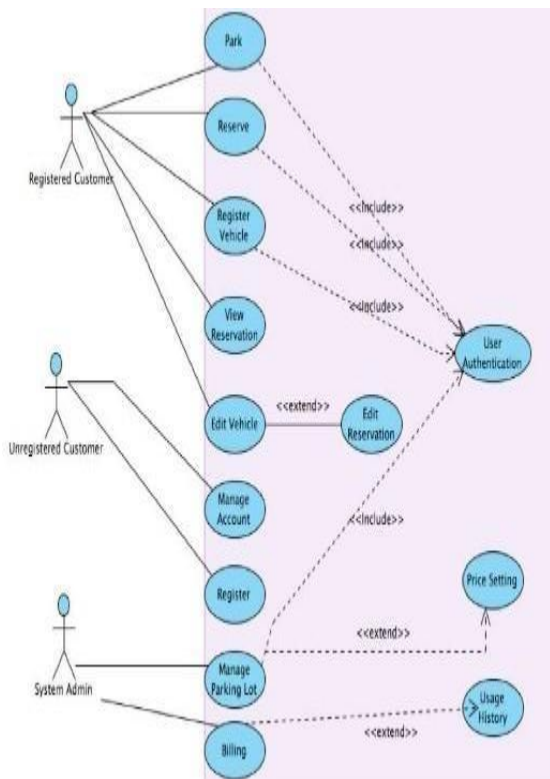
Registered Customer

Park

Reserve

Register Vehicle

View Reservation

Edit Vehicle

Manage Account

Register

Manage Parking Lot

Billing

<<include>>

<<include>>

<<include>>

User Authentication

<<extend>>

Edit Reservation

Unregistered Customer

<<include>>

Price Setting

<<extend>>

System Admin

Usage History

<<extend>>